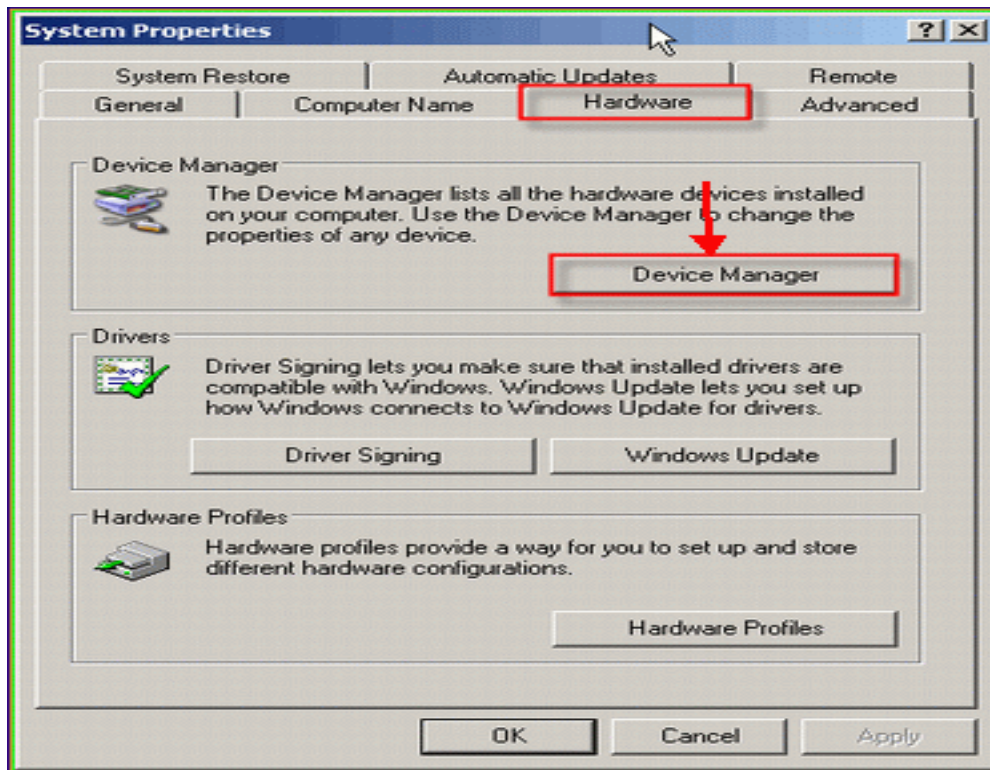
System Properties

?

System Restore
Automatic Updates
Remote
General
Computer Name
Hardware
Advanced

Device Manager

The Device Manager lists all the hardware devices installed on your computer. Use the Device Manager to change the properties of any device.

Device Manager

Drivers

Driver Signing lets you make sure that installed drivers are compatible with Windows. Windows Update lets you set up how Windows connects to Windows Update for drivers.

Driver Signing
Windows Update

Hardware Profiles

Hardware profiles provide a way for you to set up and store different hardware configurations.

Hardware Profiles

OK
Cancel
Apply